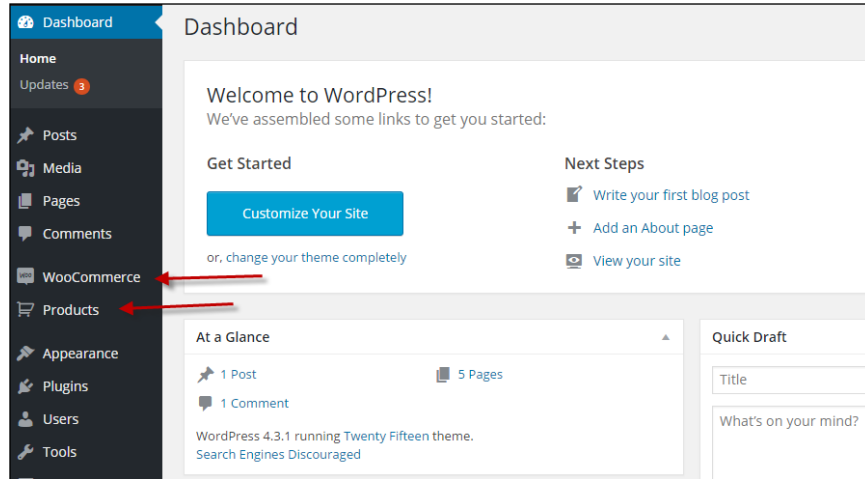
Dashboard
Home
Updates 3
Posts
Media
Pages
Comments
WooCommerce
Products
Appearance
Plugins
Users
Tools

Dashboard

Welcome to WordPress!
We've assembled some links to get you started:

Get Started
Customize Your Site
or, change your theme completely

Next Steps
Write your first blog post
Add an About page
View your site

At a Glance
1 Post
5 Pages
1 Comment
WordPress 4.3.1 running Twenty Fifteen theme.
Search Engines Discouraged

Quick Draft
Title
What's on your mind?